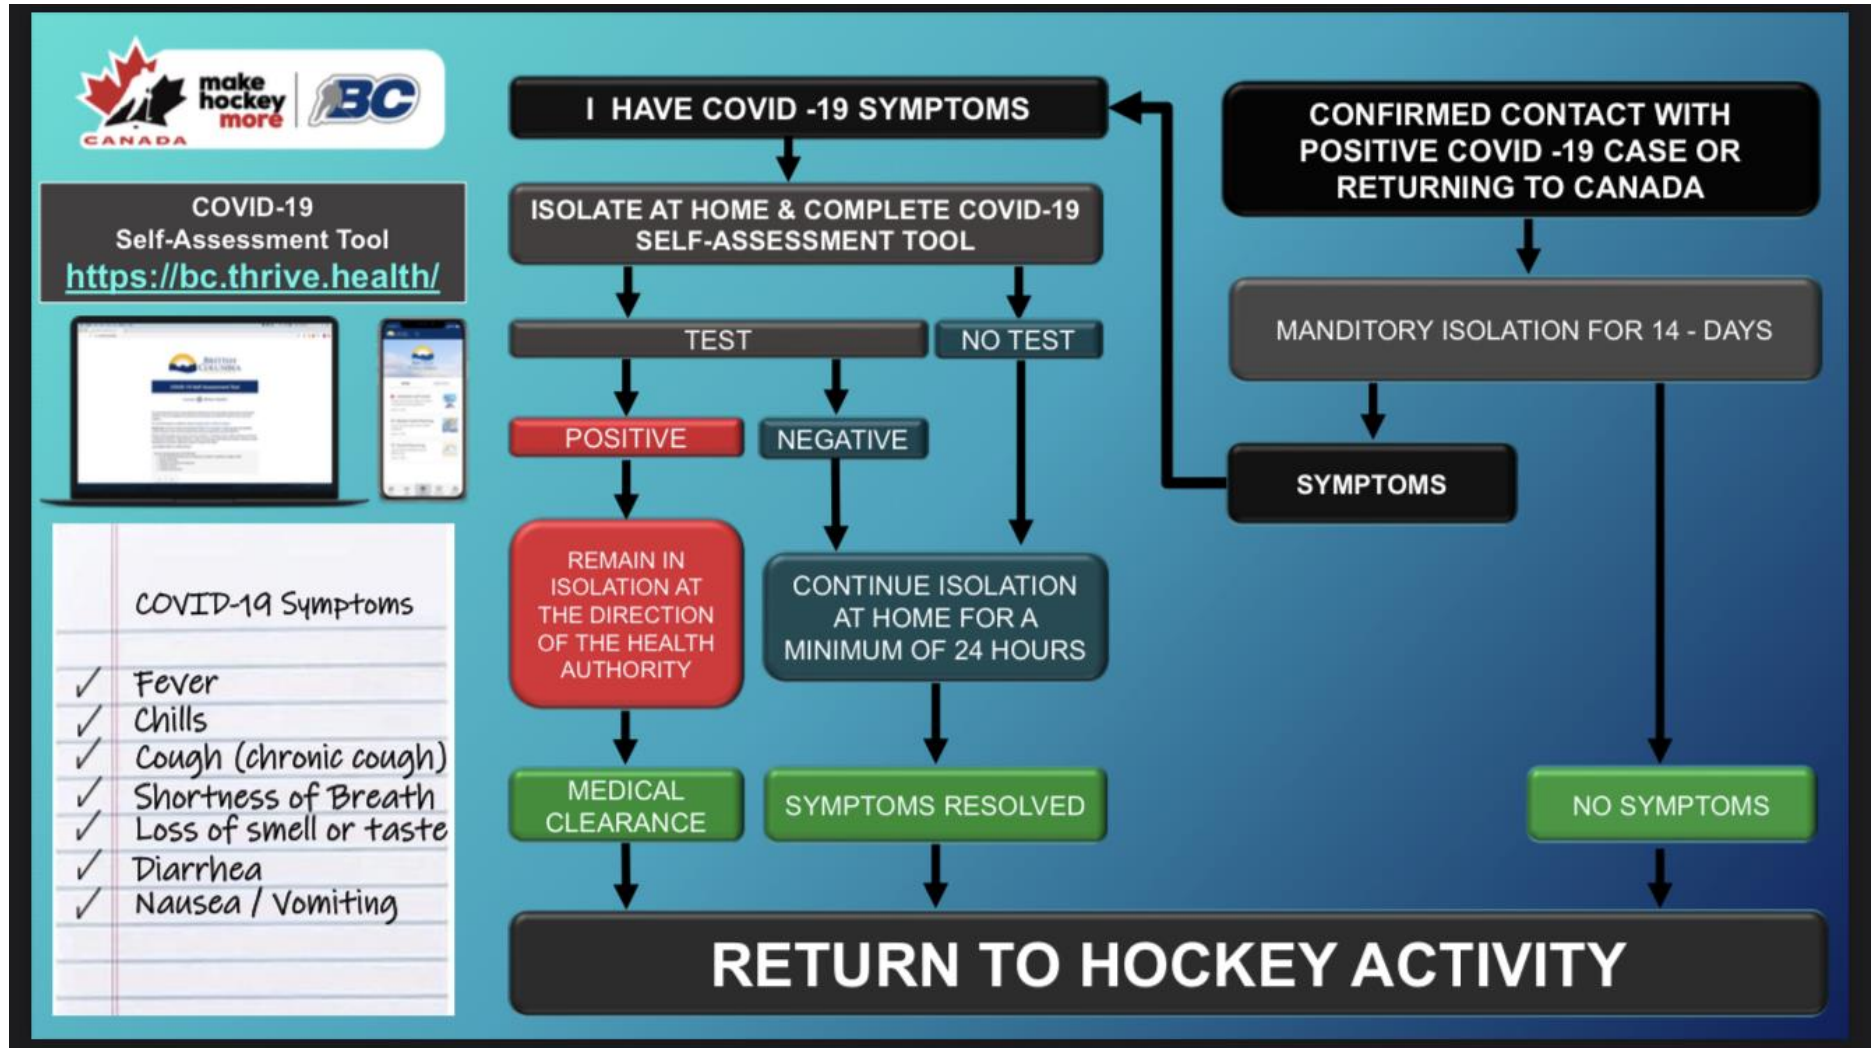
CANADA
make hockey more
BC

COVID-19
Self-Assessment Tool
https://bc.thrive.health/

COVID-19 Symptoms
✓ Fever
✓ Chills
✓ Cough (chronic cough)
✓ Shortness of Breath
✓ Loss of smell or taste
✓ Diarrhea
✓ Nausea / Vomiting

I HAVE COVID -19 SYMPTOMS

ISOLATE AT HOME & COMPLETE COVID-19 SELF-ASSESSMENT TOOL

TEST

NO TEST

POSITIVE

NEGATIVE

REMAIN IN ISOLATION AT THE DIRECTION OF THE HEALTH AUTHORITY

CONTINUE ISOLATION AT HOME FOR A MINIMUM OF 24 HOURS

MEDICAL CLEARANCE

SYMPTOMS RESOLVED

CONFIRMED CONTACT WITH POSITIVE COVID -19 CASE OR RETURNING TO CANADA

MANDITORY ISOLATION FOR 14 - DAYS

SYMPTOMS

NO SYMPTOMS

RETURN TO HOCKEY ACTIVITY